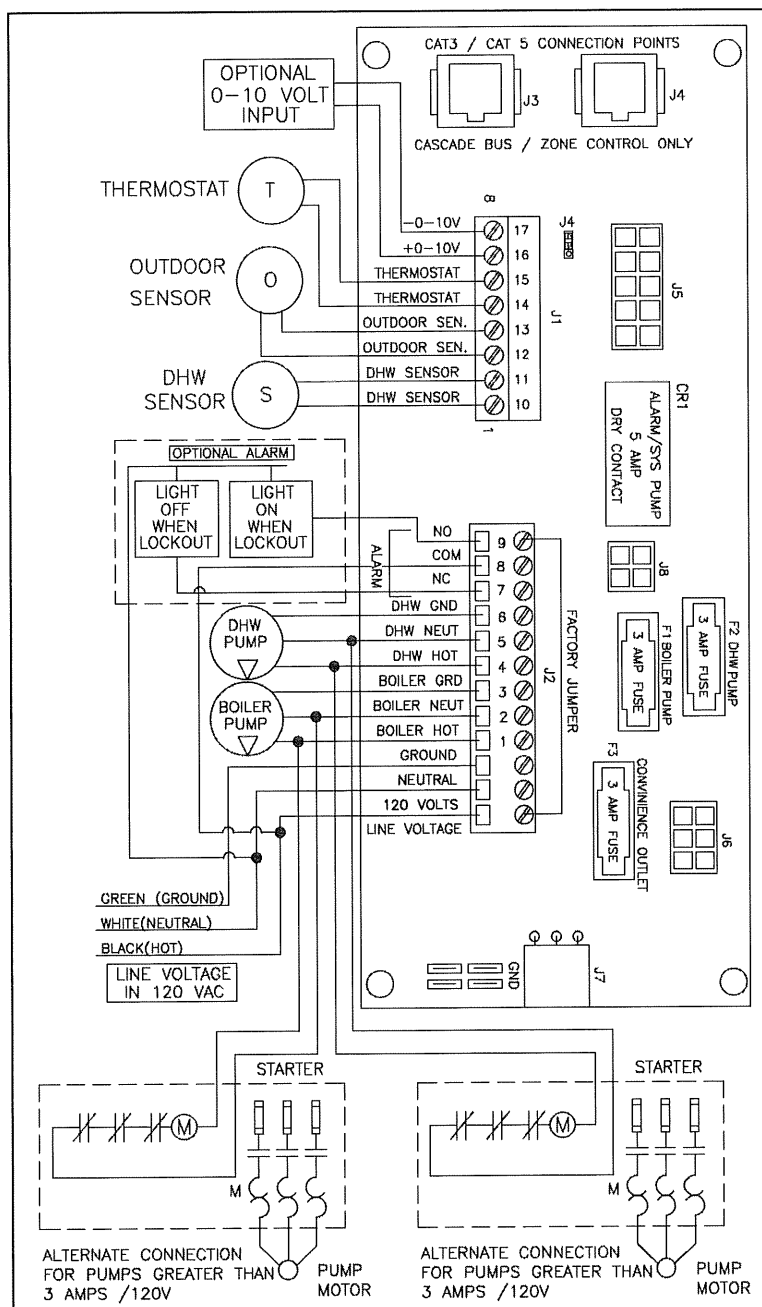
CAT3 / CAT 5 CONNECTION POINTS

OPTIONAL 0-10 VOLT INPUT

J3

J4

CASCADE BUS / ZONE CONTROL ONLY

THERMOSTAT

T

8

-0-10V 17

+0-10V 16

J4

OUTDOOR SENSOR

O

THERMOSTAT 15

THERMOSTAT 14

J5

OUTDOOR SEN. 13

J1

OUTDOOR SEN. 12

DHW SENSOR

S

DHW SENSOR 11

DHW SENSOR 10

1

CR1
ALARM/SYS PUMP
5 AMP
DRY CONTACT

OPTIONAL ALARM

LIGHT OFF WHEN LOCKOUT

LIGHT ON WHEN LOCKOUT

ALARM

NO 9

COM 8

NC 7

J8

DHW GND 6

DHW PUMP

DHW NEUT 5

DHW HOT 4

FACTORY JUMPER

F1 BOILER PUMP
3 AMP FUSE

F2 DHW PUMP
3 AMP FUSE

BOILER GRD 3

J2

BOILER PUMP

BOILER NEUT 2

BOILER HOT 1

GROUND

NEUTRAL

120 VOLTS

LINE VOLTAGE

F3 CONVIENIENCE OUTLET
3 AMP FUSE

J6

GREEN (GROUND)

WHITE(NEUTRAL)

BLACK(HOT)

LINE VOLTAGE IN 120 VAC

GND

J7

STARTER

M

M

STARTER

M

M

ALTERNATE CONNECTION FOR PUMPS GREATER THAN 3 AMPS /120V

PUMP MOTOR

ALTERNATE CONNECTION FOR PUMPS GREATER THAN 3 AMPS /120V

PUMP MOTOR